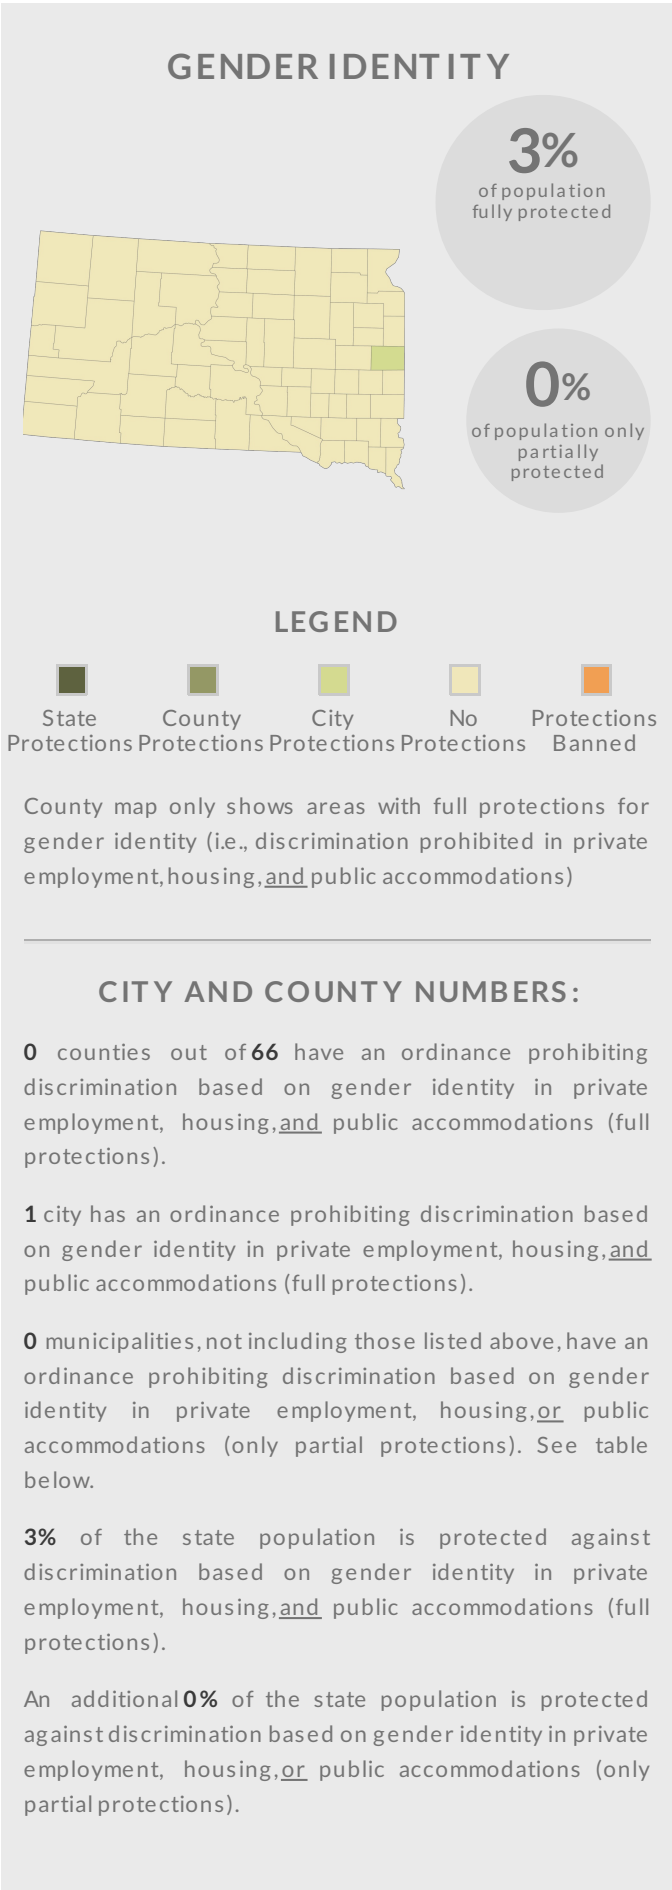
GENDER IDENTITY

3%
of population fully protected

0%
of population only partially protected

LEGEND

State Protections
County Protections
City Protections
No Protections
Protections Banned

County map only shows areas with full protections for gender identity (i.e., discrimination prohibited in private employment, housing, and public accommodations)

CITY AND COUNTY NUMBERS:

0 counties out of 66 have an ordinance prohibiting discrimination based on gender identity in private employment, housing, and public accommodations (full protections).

1 city has an ordinance prohibiting discrimination based on gender identity in private employment, housing, and public accommodations (full protections).

0 municipalities, not including those listed above, have an ordinance prohibiting discrimination based on gender identity in private employment, housing, or public accommodations (only partial protections). See table below.

3% of the state population is protected against discrimination based on gender identity in private employment, housing, and public accommodations (full protections).

An additional 0% of the state population is protected against discrimination based on gender identity in private employment, housing, or public accommodations (only partial protections).